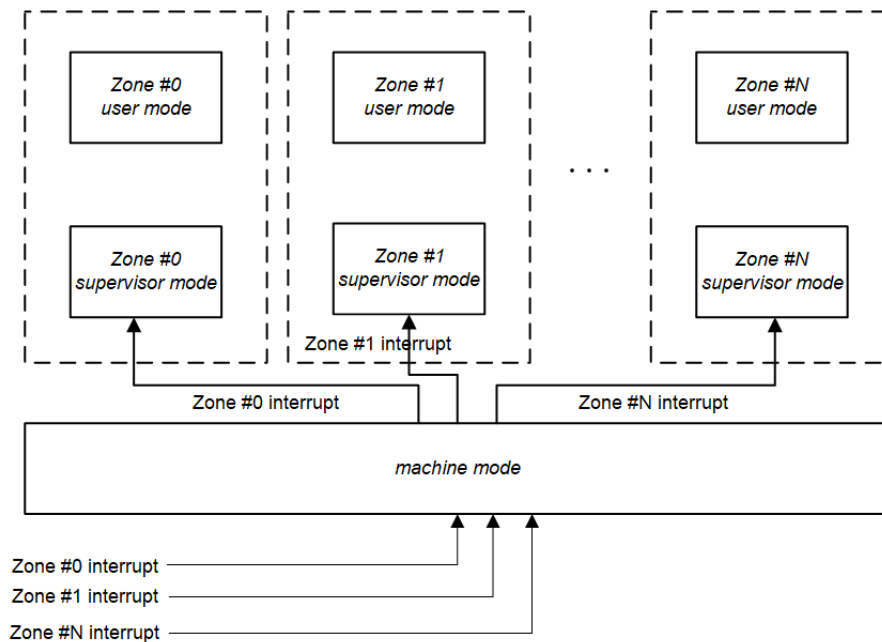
Zone #0
user mode

Zone #1
user mode

. . .

Zone #N
user mode

Zone #0
supervisor mode

Zone #1
supervisor mode

Zone #N
supervisor mode

Zone #1 interrupt

Zone #0 interrupt

Zone #N interrupt

machine mode

Zone #0 interrupt

Zone #1 interrupt

Zone #N interrupt